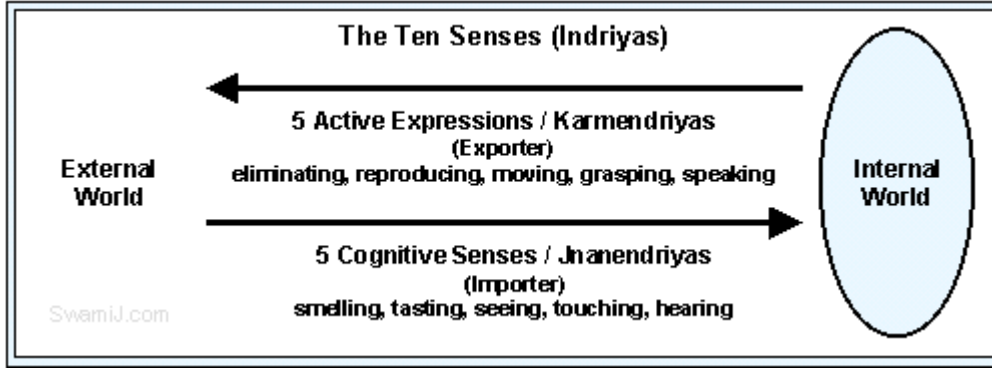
The Ten Senses (Indriyas)

5 Active Expressions / Karmendriyas
(Exporter)
eliminating, reproducing, moving, grasping, speaking

External World

Internal World

5 Cognitive Senses / Jnanendriyas
(Importer)
smelling, tasting, seeing, touching, hearing

SwamiJ.com